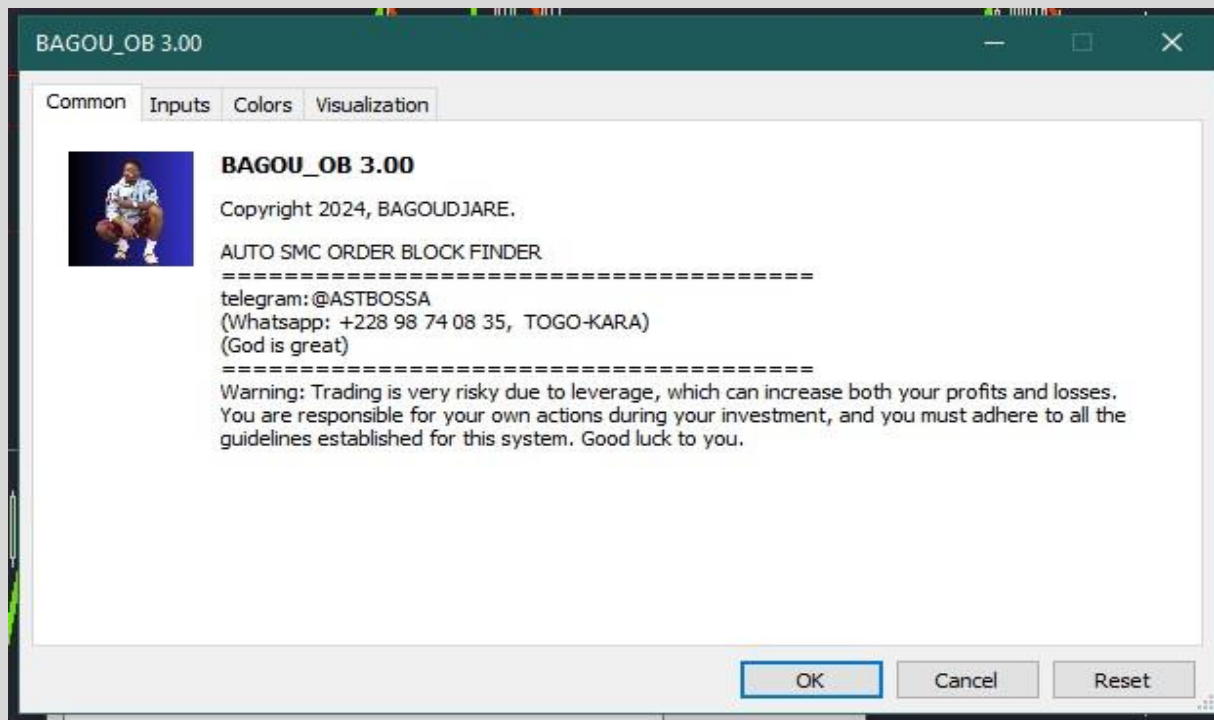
BAGOU_OB 3.00

Common | Inputs | Colors | Visualization

BAGOU_OB 3.00

Copyright 2024, BAGOUDJARE.

AUTO SMC ORDER BLOCK FINDER
========================================
telegram:@ASTBOSSA
(Whatsapp: +228 98 74 08 35, TOGO-KARA)
(God is great)
========================================
Warning: Trading is very risky due to leverage, which can increase both your profits and losses. You are responsible for your own actions during your investment, and you must adhere to all the guidelines established for this system. Good luck to you.

OK | Cancel | Reset